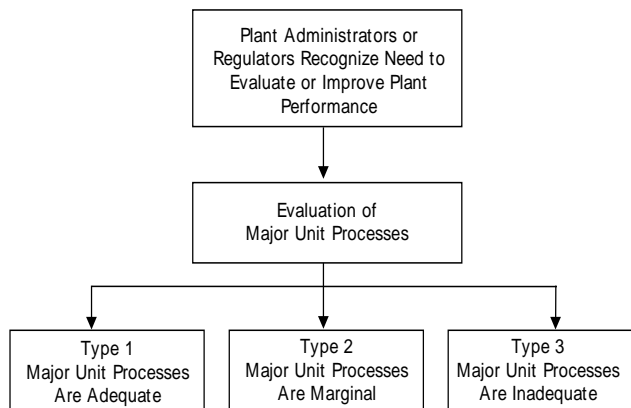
Plant Administrators or Regulators Recognize Need to Evaluate or Improve Plant Performance

Evaluation of Major Unit Processes

Type 1
Major Unit Processes Are Adequate

Type 2
Major Unit Processes Are Marginal

Type 3
Major Unit Processes Are Inadequate